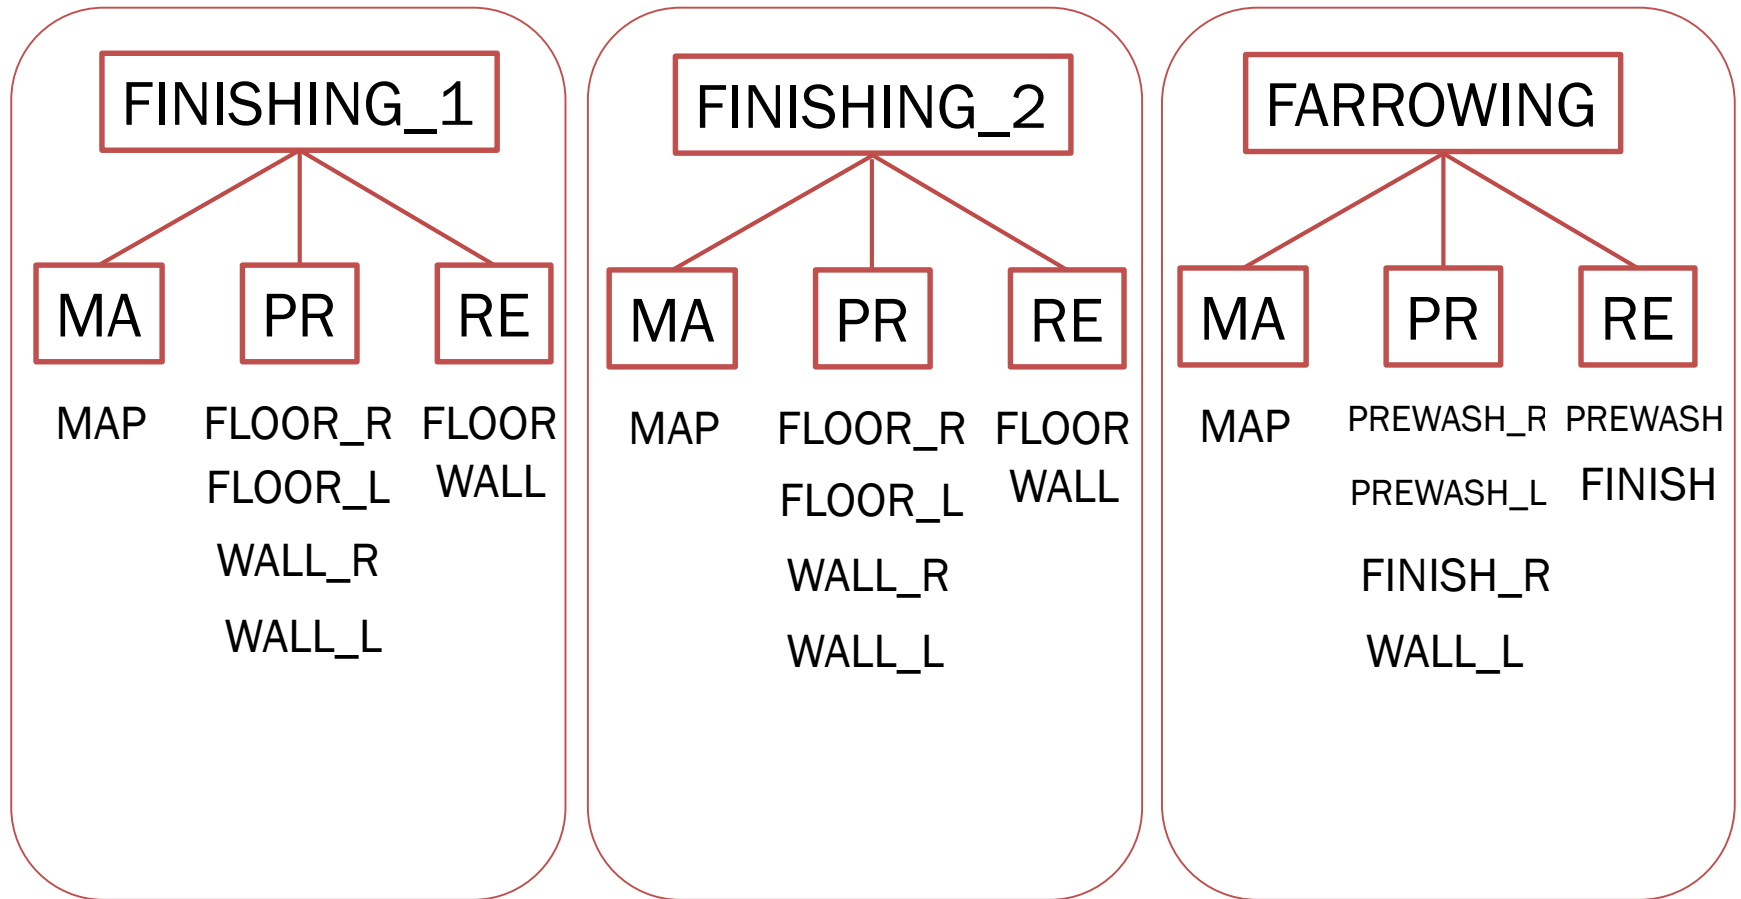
FINISHING_1

MA
MAP

PR
FLOOR_R
FLOOR_L
WALL_R
WALL_L

RE
FLOOR
WALL

FINISHING_2

MA
MAP

PR
FLOOR_R
FLOOR_L
WALL_R
WALL_L

RE
FLOOR
WALL

FARROWING

MA
MAP

PR
PREWASH_R
PREWASH_L
FINISH_R
WALL_L

RE
PREWASH
FINISH